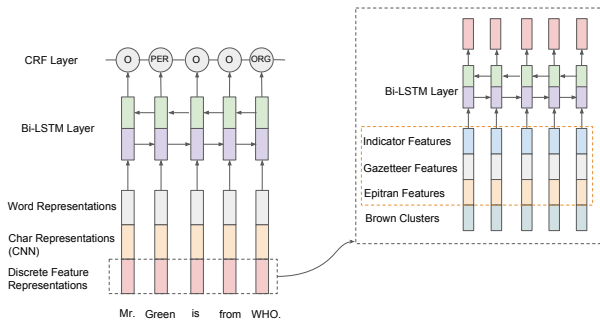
CRF Layer
O
PER
O
O
ORG
Bi-LSTM Layer
Word Representations
Char Representations (CNN)
Discrete Feature Representations
Mr.
Green
is
from
WHO.

Bi-LSTM Layer
Indicator Features
Gazetteer Features
Epitran Features
Brown Clusters